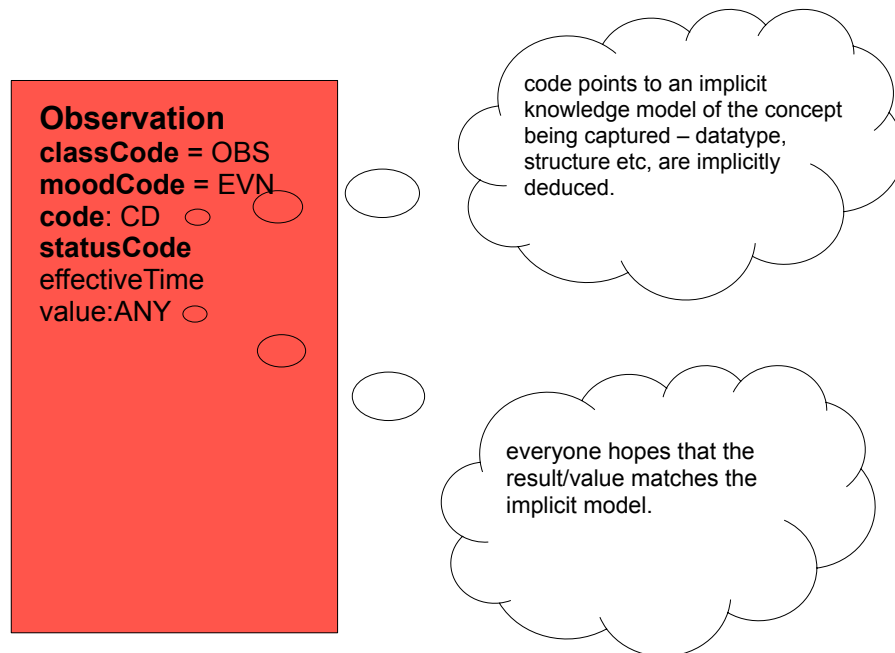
**Observation**
**classCode** = OBS
**moodCode** = EVN
**code**: CD
**statusCode**
effectiveTime
value:ANY

code points to an implicit knowledge model of the concept being captured – datatype, structure etc, are implicitly deduced.

everyone hopes that the result/value matches the implicit model.